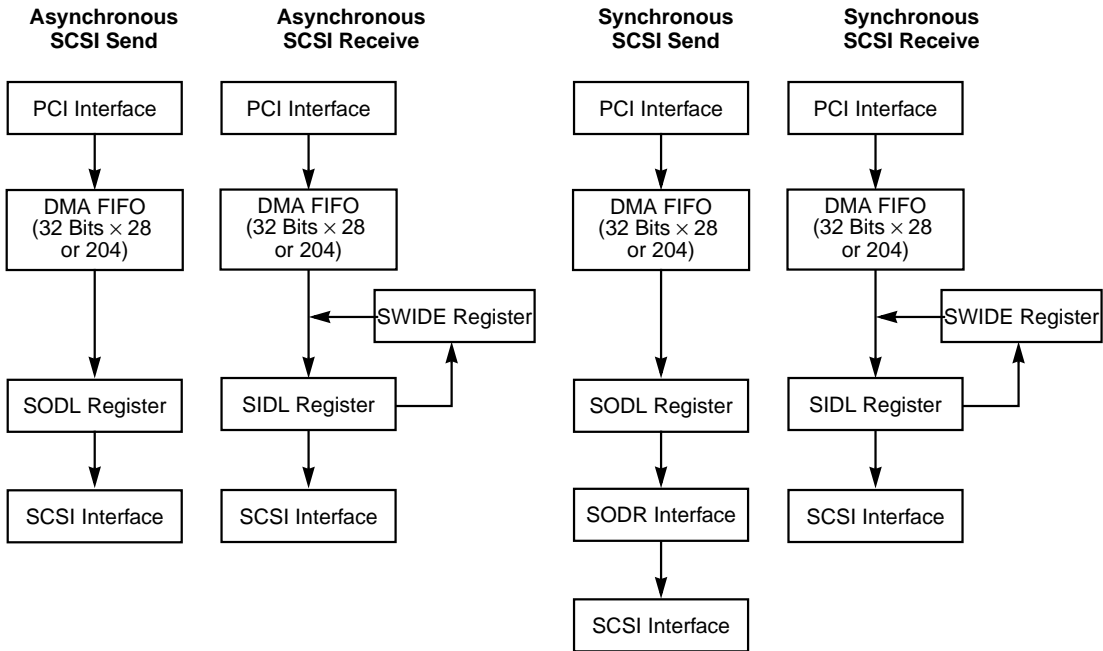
Asynchronous SCSI Send

PCI Interface

DMA FIFO (32 Bits $\times$ 28 or 204)

SODL Register

SCSI Interface

Asynchronous SCSI Receive

PCI Interface

DMA FIFO (32 Bits $\times$ 28 or 204)

SWIDE Register

SIDL Register

SCSI Interface

Synchronous SCSI Send

PCI Interface

DMA FIFO (32 Bits $\times$ 28 or 204)

SODL Register

SODR Interface

SCSI Interface

Synchronous SCSI Receive

PCI Interface

DMA FIFO (32 Bits $\times$ 28 or 204)

SWIDE Register

SIDL Register

SCSI Interface